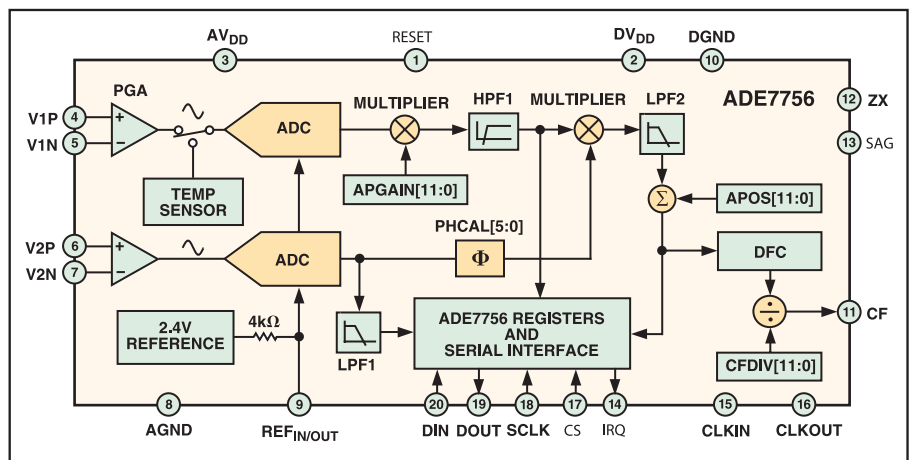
$AV_{DD}$
3
RESET
1
$DV_{DD}$
2
DGND
10
ADE7756
12 ZX
13 SAG
PGA
V1P 4
V1N 5
+
–
ADC
MULTIPLIER
HPF1
MULTIPLIER
LPF2
TEMP SENSOR
APGAIN[11:0]
$\Sigma$
APOS[11:0]
PHCAL[5:0]
V2P 6
V2N 7
+
–
ADC
$\Phi$
DFC
2.4V REFERENCE
4kΩ
LPF1
ADE7756 REGISTERS AND SERIAL INTERFACE
$\div$
11 CF
CFDIV[11:0]
8
AGND
9
$REF_{IN/OUT}$
20
DIN
19
DOUT
18
SCLK
17
CS
14
IRQ
15
CLKIN
16
CLKOUT